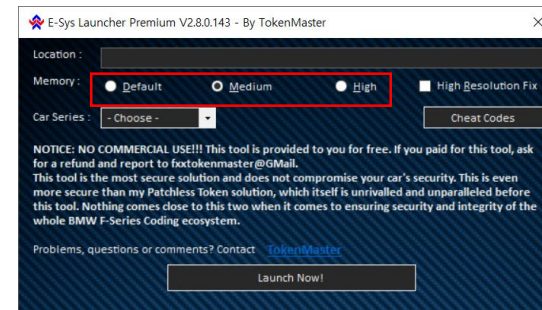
E-Sys Launcher Premium V2.8.0.143 - By TokenMaster

×

Location :

Memory : Default Medium High

High Resolution Fix

Car Series : - Choose -

Cheat Codes

NOTICE: NO COMMERCIAL USE!!! This tool is provided to you for free. If you paid for this tool, ask for a refund and report to fxxtokenmaster@GMail.
This tool is the most secure solution and does not compromise your car's security. This is even more secure than my Patchless Token solution, which itself is unrivalled and unparalleled before this tool. Nothing comes close to this two when it comes to ensuring security and integrity of the whole BMW F-Series Coding ecosystem.

Problems, questions or comments? Contact TokenMaster

Launch Now!